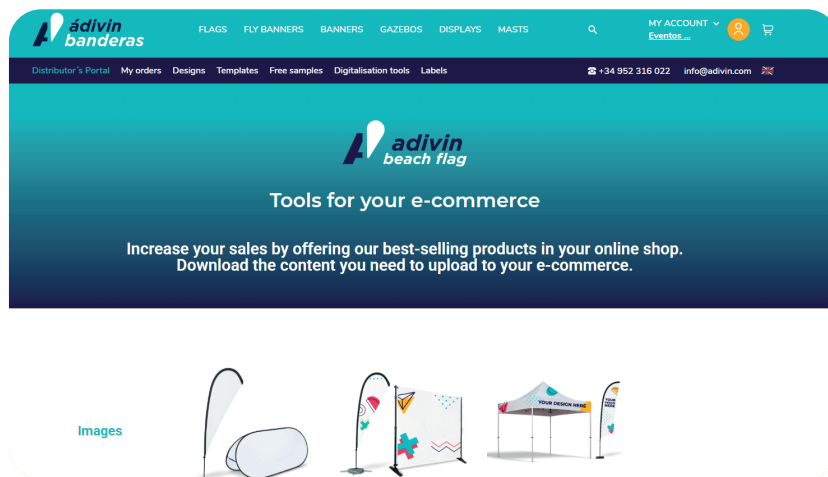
ádivin banderas

FLAGS FLY BANNERS BANNERS GAZEBOS DISPLAYS MASTS

MY ACCOUNT
Eventos ...

Distributor´s Portal My orders Designs Templates Free samples Digitalisation tools Labels

+34 952 316 022 info@adivin.com

adivin beach flag

Tools for your e-commerce

Increase your sales by offering our best-selling products in your online shop.
Download the content you need to upload to your e-commerce.

Images

YOUR DESIGN HERE

YOUR DESIGN HERE